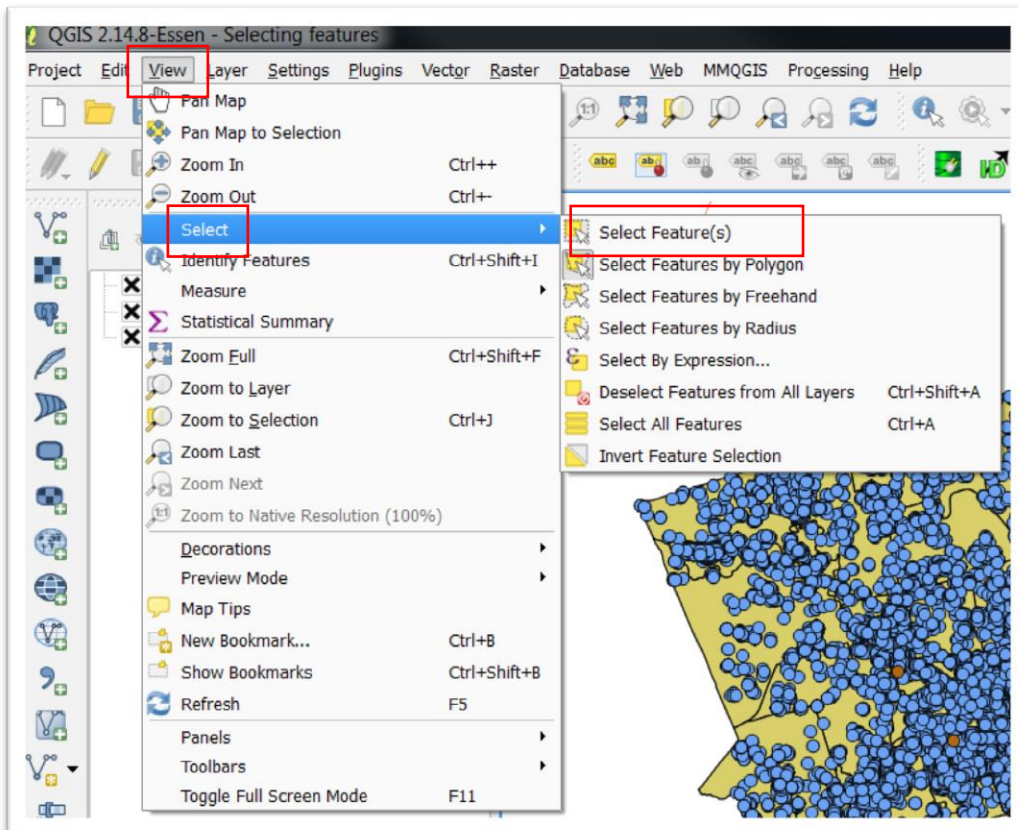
QGIS 2.14.8-Essen - Selecting features

Project Edit View Layer Settings Plugins Vector Raster Database Web MMQGIS Processing Help

Pan Map
Pan Map to Selection
Zoom In Ctrl++
Zoom Out Ctrl+-
Select
Identify Features Ctrl+Shift+I
Measure
Statistical Summary
Zoom Full Ctrl+Shift+F
Zoom to Layer
Zoom to Selection Ctrl+J
Zoom Last
Zoom Next
Zoom to Native Resolution (100%)
Decorations
Preview Mode
Map Tips
New Bookmark... Ctrl+B
Show Bookmarks Ctrl+Shift+B
Refresh F5
Panels
Toolbars
Toggle Full Screen Mode F11

Select Feature(s)
Select Features by Polygon
Select Features by Freehand
Select Features by Radius
Select By Expression...
Deselect Features from All Layers Ctrl+Shift+A
Select All Features Ctrl+A
Invert Feature Selection

abc abc abc abc abc abc abc